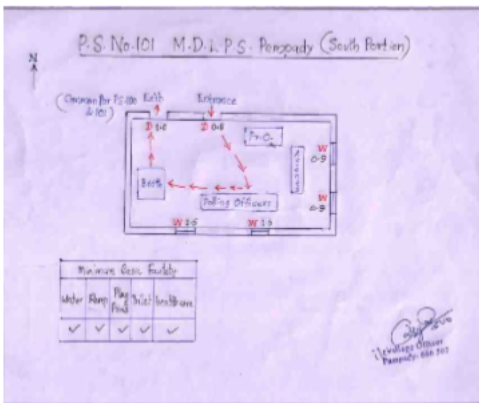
P.S. No. 101 M.D.L.P.S. Pengoody (South Portion)

N

(Common for P.S. 100 & 101)

Exit

Entrance

D 0.6

D 0.8

P.O.

Polling Officers

Booth

W 0.9

W 0.9

W 1.5

W 1.5

| Minimum Basic Facility | | | | |
|---|---|---|---|---|
| Water | Ramp | Play Pond | Toilet | Feed/Brave |
| ✓ | ✓ | ✓ | ✓ | ✓ |

Village Officer
Pengoody 680 101